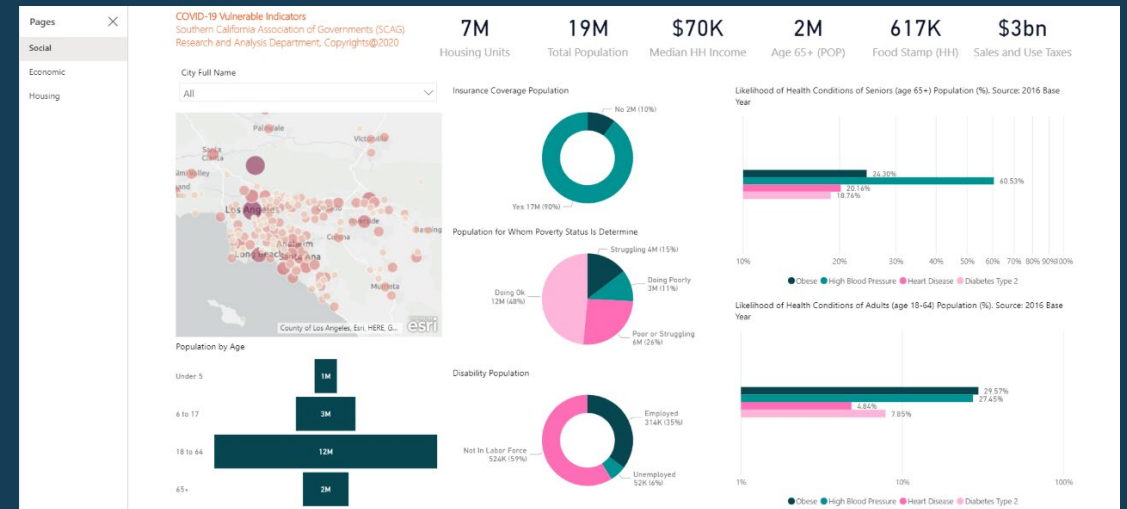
Pages

Social

Economic

Housing

COVID-19 Vulnerable Indicators
Southern California Association of Governments (SCAG)
Research and Analysis Department, Copyrights@2020

7M
Housing Units

19M
Total Population

$70K
Median HH Income

2M
Age 65+ (POP)

617K
Food Stamp (HH)

$3bn
Sales and Use Taxes

City Full Name

All

Palmdale
Victorville
Santa Clarita
Simi Valley
Los Angeles
Riverside
Anaheim
Corona
Long Beach
Santa Ana
Murrieta
County of Los Angeles, Esri, HERE, G...
esri

Population by Age

Under 5
1M
6 to 17
3M
18 to 64
12M
65+
2M

Insurance Coverage Population

No 2M (10%)
Yes 17M (90%)

Population for Whom Poverty Status Is Determine

Struggling 4M (15%)
Doing Poorly 3M (11%)
Doing Ok 12M (48%)
Poor or Struggling 6M (26%)

Disability Population

Employed 314K (35%)
Not In Labor Force 524K (59%)
Unemployed 52K (6%)

Likelihood of Health Conditions of Seniors (age 65+) Population (%). Source: 2016 Base Year

24.30%
60.53%
20.16%
18.76%

10%
20%
30%
40%
50%
60%
70%
80%
90%
100%

● Obese ● High Blood Pressure ● Heart Disease ● Diabetes Type 2

Likelihood of Health Conditions of Adults (age 18-64) Population (%). Source: 2016 Base Year

29.57%
27.45%
4.84%
7.85%

1%
10%
100%

● Obese ● High Blood Pressure ● Heart Disease ● Diabetes Type 2